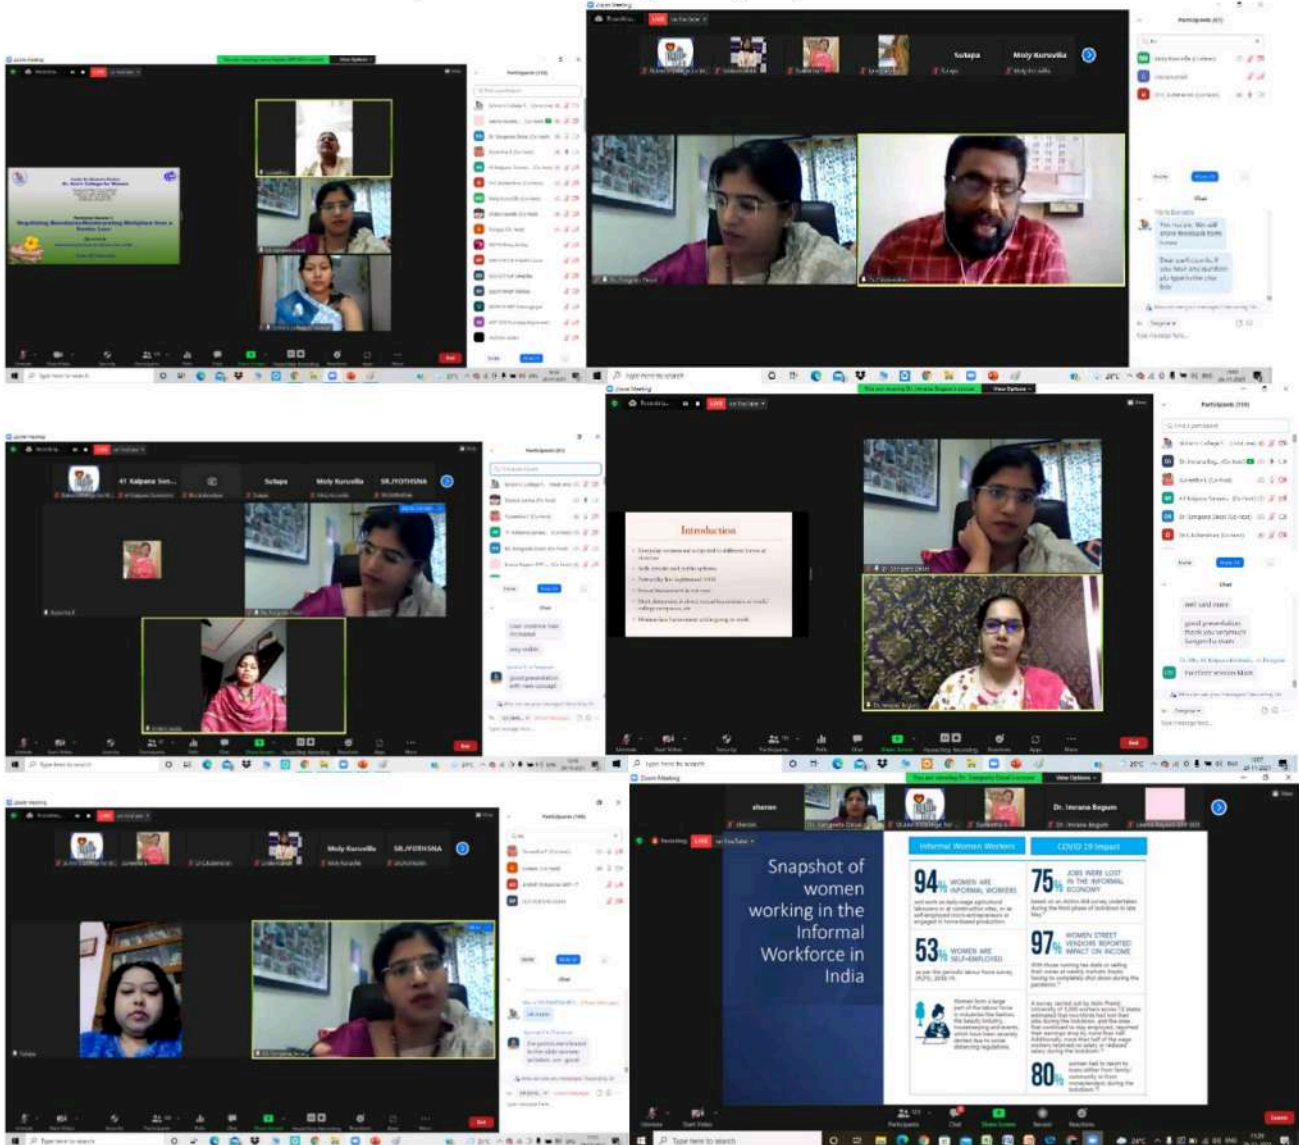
Sulapa
Moly Kuruvilla

Negotiating Boundaries-Reconstructing Workplace from a Gender Lens

41 Kalpana Sen...
Sulapa
Moly Kuruvilla
SR.JYOTHSNA

Introduction

Moly Kuruvilla
SR.JYOTHSNA

sharon
Dr. Imrana Begum

Snapshot of women working in the Informal Workforce in India

Informal Women Workers
COVID 19 Impact

94% WOMEN ARE INFORMAL WORKERS
75% JOBS WERE LOST IN THE INFORMAL ECONOMY
53% WOMEN ARE SELF-EMPLOYED
97% WOMEN STREET VENDORS REPORTED IMPACT ON INCOME
80%

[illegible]